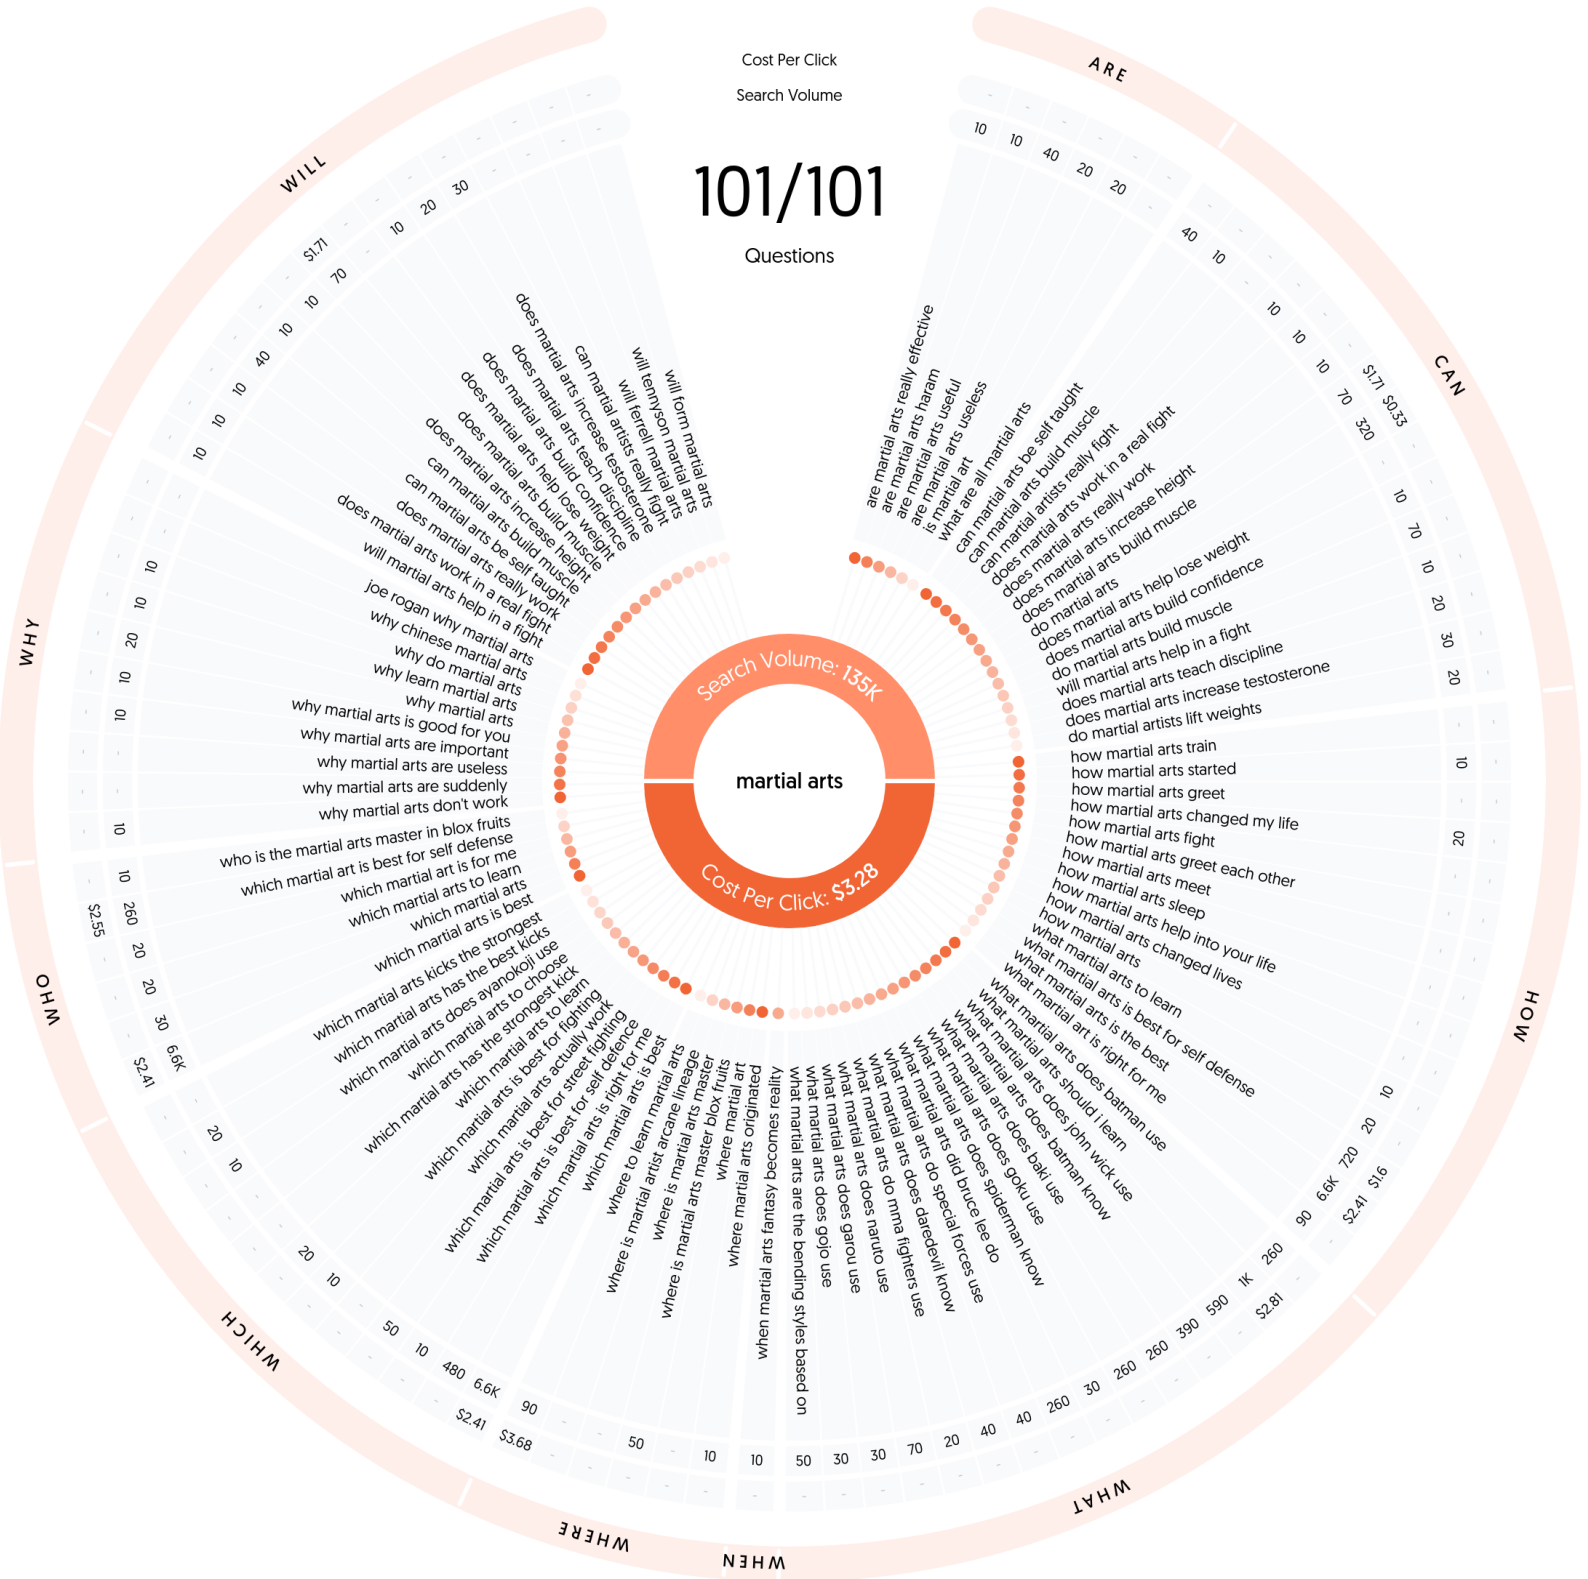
Cost Per Click

Search Volume

101/101

Questions

martial arts

Search Volume: 135K

Cost Per Click: $3.28

ARE

are martial arts really effective
are martial arts haram
are martial arts useful
is martial art
are martial arts useless
what are all martial arts

10 10 40 20 20

CAN

can martial arts be self taught
can martial artists really fight
does martial arts build muscle
does martial arts work in a real fight
does martial arts really work
does martial arts increase height
do martial arts
does martial arts build muscle
does martial arts help lose weight
does martial arts build confidence
does martial arts build muscle
do martial arts help in a fight
will martial arts teach discipline
does martial arts increase testosterone
do martial artists lift weights

40 10 10 10 10 70 320 $1.71 $0.33 10 70 10 20 30 20

HOW

how martial arts train
how martial arts started
how martial arts greet
how martial arts changed my life
how martial arts fight
how martial arts greet each other
how martial arts meet
how martial arts sleep
how martial arts help into your life
how martial arts changed lives
how martial arts

10 20 10 20 720 6.6K 90 $2.41 $1.6

WHAT

what martial arts to learn
what martial arts is best for self defense
what martial arts is the best
what martial art is right for me
what martial arts does batman use
what martial arts should i learn
what martial arts does john wick use
what martial arts does batman know
what martial arts does baki use
what martial arts does goku use
what martial arts does spiderman know
what martial arts did bruce lee do
what martial arts do special forces use
what martial arts does daredevil know
what martial arts do mma fighters use
what martial arts does naruto use
what martial arts does garou use
what martial arts does gojo use
what martial arts are the bending styles based on

260 1K 590 390 260 260 30 260 40 40 20 70 30 30 50 $2.81

WHEN

when martial arts fantasy becomes reality

10

WHERE

where martial arts originated
where martial art
where is martial arts master blox fruits
where is martial arts master
where is martial artist arcane lineage
where to learn martial arts

10 50

WHICH

which martial arts is best
which martial arts is right for me
which martial arts is best for self defence
which martial arts is best for street fighting
which martial arts actually work
which martial arts is best for fighting
which martial arts to learn
which martial arts has the strongest kick
which martial arts to choose
which martial arts does ayanokoji use
which martial arts has the best kicks
which martial arts kicks the strongest

90 6.6K 480 10 50 10 20 10 20 $3.68 $2.41

WHO

which martial arts is best
which martial arts
which martial arts to learn
which martial art is for me
which martial art is best for self defense
who is the martial arts master in blox fruits

6.6K 30 20 20 260 10 $2.55 $2.41

WHY

why martial arts don't work
why martial arts are suddenly
why martial arts are useless
why martial arts are important
why martial arts is good for you
why martial arts
why learn martial arts
why do martial arts
why chinese martial arts
joe rogan why martial arts

10 10 10 20 10 10

WILL

will martial arts help in a fight
does martial arts work in a real fight
does martial arts really work
can martial arts be self taught
does martial arts build muscle
does martial arts increase height
does martial arts build muscle
does martial arts help lose weight
does martial arts build confidence
does martial arts teach discipline
can martial arts increase testosterone
will ferrell martial artists really fight
will tennyson martial arts
will form martial arts

10 10 10 40 10 10 70 $1.71 10 20 30